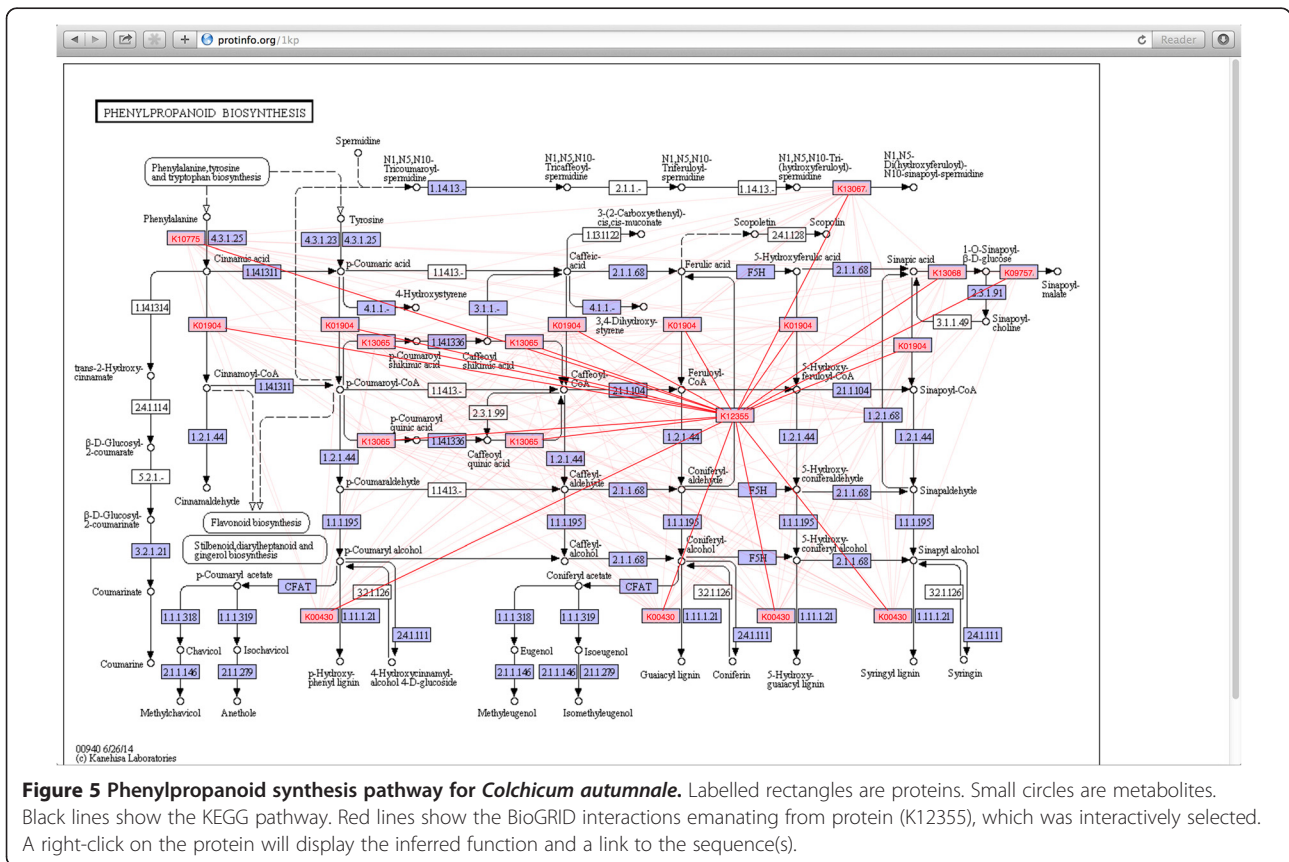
protinfo.org/1kp

Reader

PHENYLPROPANOID BIOSYNTHESIS

Phenylalanine, tyrosine and tryptophan biosynthesis

Spermidine

N1,N5,N10-Tricoumaroyl-spermidine

1.14.13.-

N1,N5,N10-Tricaffeoyl-spermidine

2.1.1.-

N1,N5,N10-Triferuloyl-spermidine

1.14.13.-

N1,N5,N10-Tri-(hydroxyferuloyl)-spermidine

K13067

N1,N5-Di(hydroxyferuloyl)-N10-sinapoyl-spermidine

Phenylalanine

Tyrosine

K10775

4.3.1.25

4.3.1.23

4.3.1.25

3-(2-Carboxyethenyl)-cis,cis-muconate

1.13.11.22

Scopoletin

2.4.1.128

Scopolin

Cinnamic acid

1.14.13.11

p-Coumaric acid

1.14.13.-

Caffeic acid

2.1.1.68

Ferulic acid

F5H

5-Hydroxyferulic acid

2.1.1.68

Sinapic acid

K13068

1-O-Sinapoyl-β-D-glucose

K09757

Sinapoyl-malate

1.14.13.14

4-Hydroxystyrene

4.1.1.-

3.1.1.-

4.1.1.-

2.3.1.91

K01904

K01904

K01904

3,4-Dihydroxystyrene

K01904

K01904

3.1.1.49

Sinapoyl-choline

K13065

1.14.13.36

K13065

K01904

p-Coumaroyl shikimic acid

Caffeoyl shikimic acid

trans-2-Hydroxy-cinnamate

Cinnamoyl-CoA

1.14.13.11

p-Coumaroyl-CoA

1.14.13.-

Caffeoyl-CoA

2.1.1.104

Feruloyl-CoA

5-Hydroxy-feruloyl-CoA

2.1.1.104

Sinapoyl-CoA

2.4.1.114

2.3.1.99

K12355

1.2.1.68

p-Coumaroyl quinic acid

β-D-Glucosyl-2-coumarate

1.2.1.44

K13065

1.14.13.36

K13065

Caffeoyl quinic acid

1.2.1.44

1.2.1.44

1.2.1.44

5.2.1.-

1.2.1.44

1.2.1.44

p-Coumaraldehyde

1.14.13.-

Caffeyl-aldehyde

2.1.1.68

Coniferyl-aldehyde

F5H

5-Hydroxy-coniferaldehyde

2.1.1.68

Sinapaldehyde

β-D-Glucosyl-2-coumarinate

Cinnamaldehyde

Flavonoid biosynthesis

1.1.1.195

1.1.1.195

1.1.1.195

1.1.1.195

1.1.1.195

Stilbenoid, diarylheptanoid and gingerol biosynthesis

p-Coumaryl alcohol

Caffeyl alcohol

2.1.1.68

Coniferyl alcohol

F5H

5-Hydroxy-coniferyl alcohol

2.1.1.68

Sinapyl alcohol

3.2.1.21

p-Coumaryl acetate

CFAT

3.2.1.126

Coniferyl acetate

CFAT

3.2.1.126

3.2.1.126

Coumarinate

1.1.1.318

1.1.1.319

K00430

1.11.1.21

1.1.1.318

1.1.1.319

K00430

1.11.1.21

K00430

1.11.1.21

K00430

1.11.1.21

2.4.1.111

2.4.1.111

2.4.1.111

Chavicol

Isochavicol

Eugenol

Isoeugenol

Coumarine

2.1.1.146

2.1.1.279

2.1.1.146

2.1.1.146

2.1.1.279

p-Hydroxy-phenyl lignin

4-Hydroxycinnamyl-alcohol 4-D-glucoside

Guaiacyl lignin

Coniferin

5-Hydroxy-guaiacyl lignin

Syringyl lignin

Syringin

Methylchavicol

Anethole

Methyleugenol

Isomethyleugenol

00940 6/26/14
(c) Kanehisa Laboratories

**Figure 5 Phenylpropanoid synthesis pathway for *Colchicum autumnale*.** Labelled rectangles are proteins. Small circles are metabolites. Black lines show the KEGG pathway. Red lines show the BioGRID interactions emanating from protein (K12355), which was interactively selected. A right-click on the protein will display the inferred function and a link to the sequence(s).